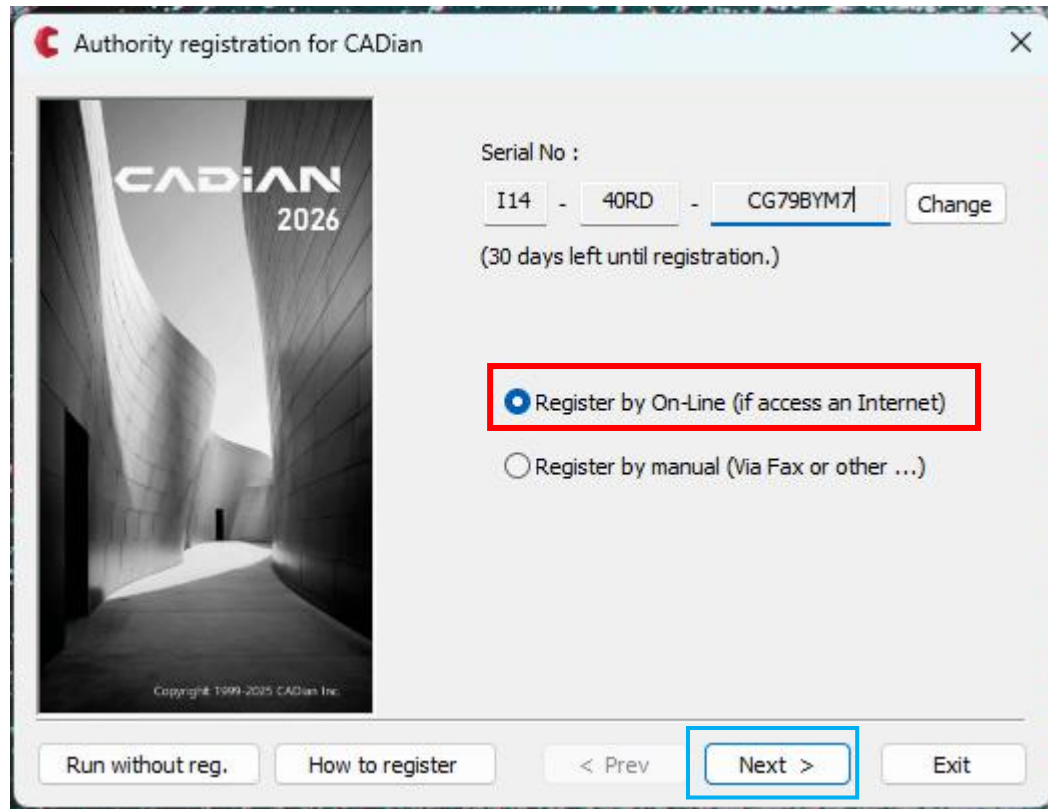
Authority registration for CADian

CADiAN
2026

Copyright 1999-2025 CADian Inc.

Serial No :

I14 - 40RD - CG79BYM7 Change

(30 days left until registration.)

Register by On-Line (if access an Internet)

Register by manual (Via Fax or other ...)

Run without reg.

How to register

< Prev

Next >

Exit